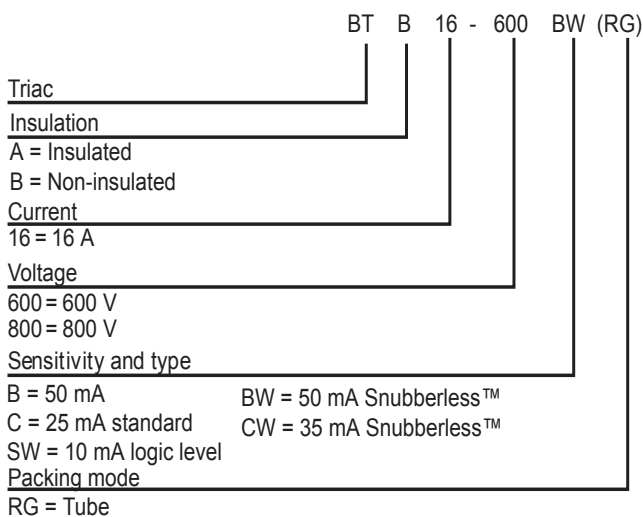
BT B 16 - 600 BW (RG)

Triac

Insulation
A = Insulated
B = Non-insulated

Current
16 = 16 A

Voltage
600 = 600 V
800 = 800 V

Sensitivity and type
B = 50 mA
C = 25 mA standard
SW = 10 mA logic level
BW = 50 mA Snubberless™
CW = 35 mA Snubberless™

Packing mode
RG = Tube